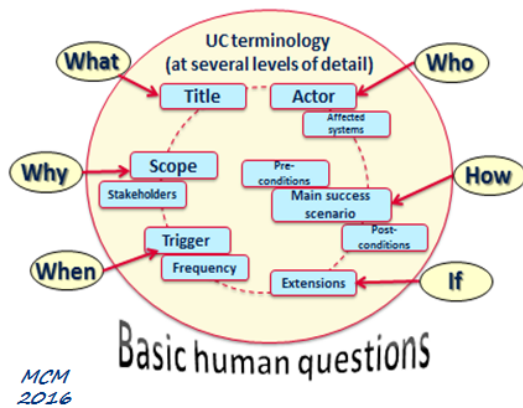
UC terminology
(at several levels of detail)

What

Who

Title

Actor

Affected systems

Why

Scope

Stakeholders

Pre-conditions

How

Main success scenario

Post-conditions

Trigger

When

Frequency

Extensions

If

Basic human questions

MCM
2016